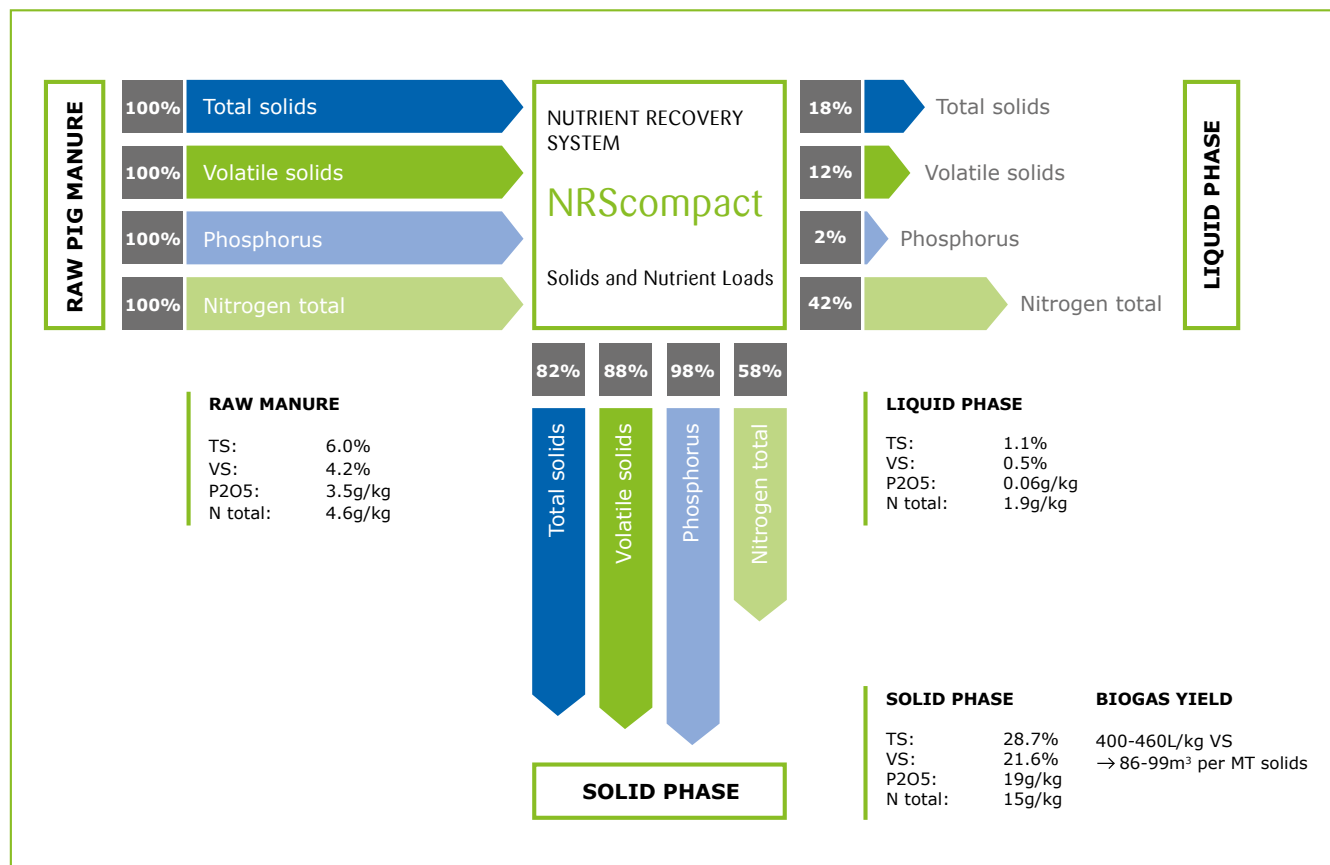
RAW PIG MANURE

100% Total solids
100% Volatile solids
100% Phosphorus
100% Nitrogen total

NUTRIENT RECOVERY SYSTEM

NRScompact

Solids and Nutrient Loads

18% Total solids
12% Volatile solids
2% Phosphorus
42% Nitrogen total

LIQUID PHASE

82% 88% 98% 58%

Total solids
Volatile solids
Phosphorus
Nitrogen total

RAW MANURE

| | |
|---|---|
| TS: | 6.0% |
| VS: | 4.2% |
| P2O5: | 3.5g/kg |
| N total: | 4.6g/kg |

LIQUID PHASE

| | |
|---|---|
| TS: | 1.1% |
| VS: | 0.5% |
| P2O5: | 0.06g/kg |
| N total: | 1.9g/kg |

SOLID PHASE

| | |
|---|---|
| TS: | 28.7% |
| VS: | 21.6% |
| P2O5: | 19g/kg |
| N total: | 15g/kg |

BIOGAS YIELD

400-460L/kg VS
→ 86-99m³ per MT solids

SOLID PHASE